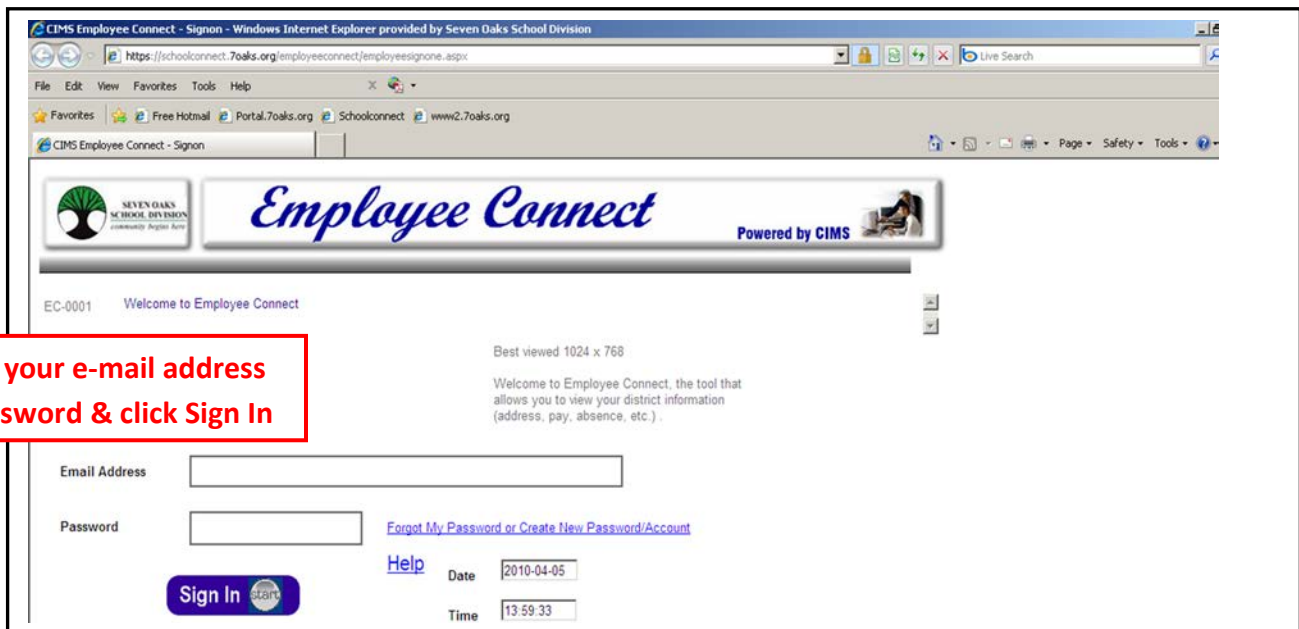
CIMS Employee Connect - Signon - Windows Internet Explorer provided by Seven Oaks School Division

https://schoolconnect.7oaks.org/employeeconnect/employeesignone.aspx

Live Search

File Edit View Favorites Tools Help

Favorites Free Hotmail Portal.7oaks.org Schoolconnect www2.7oaks.org

CIMS Employee Connect - Signon

Page Safety Tools

SEVEN OAKS SCHOOL DIVISION community begins here

Employee Connect

Powered by CIMS

EC-0001 Welcome to Employee Connect

your e-mail address
sword & click Sign In

Best viewed 1024 x 768

Welcome to Employee Connect, the tool that allows you to view your district information (address, pay, absence, etc.) .

Email Address

Password

Forgot My Password or Create New Password/Account

Help

Date 2010-04-05

Time 13:59:33

Sign In start